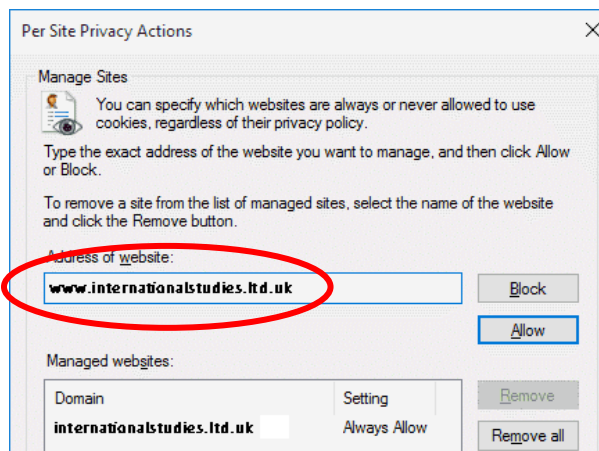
Per Site Privacy Actions

Manage Sites

You can specify which websites are always or never allowed to use cookies, regardless of their privacy policy.

Type the exact address of the website you want to manage, and then click Allow or Block.

To remove a site from the list of managed sites, select the name of the website and click the Remove button.

Address of website:

www.internationalstudies.ltd.uk

Block

Allow

Managed websites:

| Domain | Setting |
|---|---|
| internationalstudies.ltd.uk | Always Allow |

Remove

Remove all